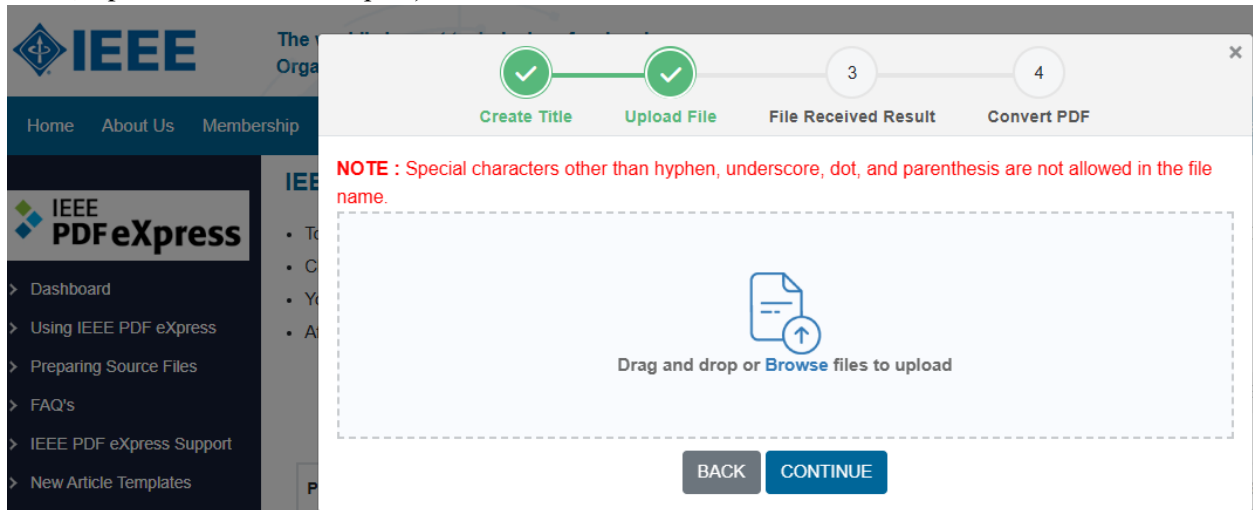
IEEE

The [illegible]
Orga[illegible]

Home About Us Membership

IEEE PDF eXpress

Dashboard
Using IEEE PDF eXpress
Preparing Source Files
FAQ's
IEEE PDF eXpress Support
New Article Templates

IEE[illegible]
• To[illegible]
• C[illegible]
• Yo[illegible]
• A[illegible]

P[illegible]

×

Create Title
Upload File
3
File Received Result
4
Convert PDF

NOTE : Special characters other than hyphen, underscore, dot, and parenthesis are not allowed in the file name.

Drag and drop or Browse files to upload

BACK CONTINUE